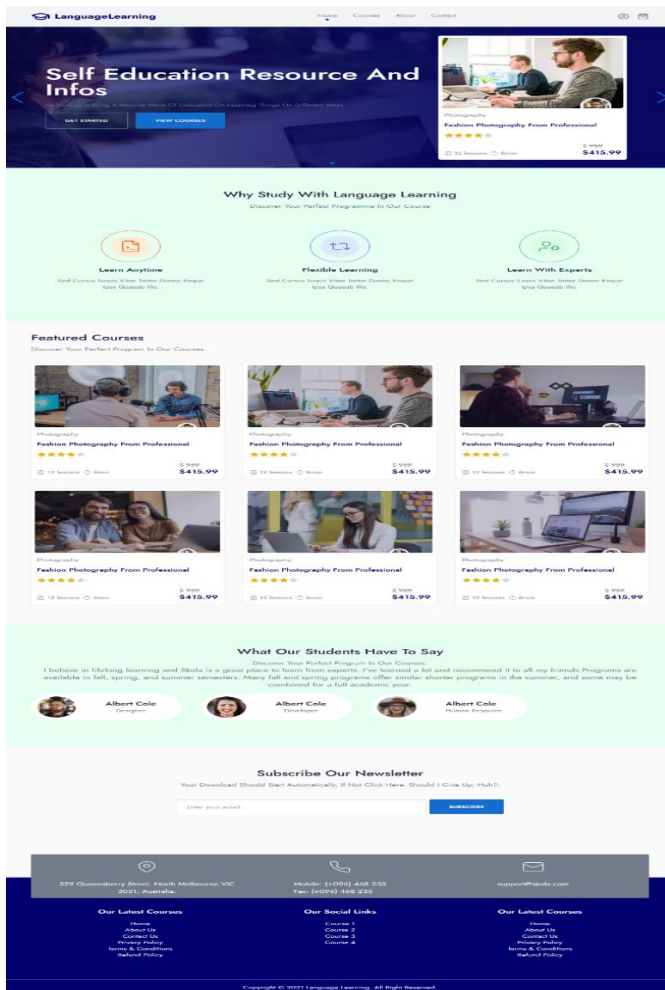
LanguageLearning

Home Courses About Contact

Self Education Resource And Infos

Technology Is Bring A Massive Wave Of Evolution On Learning Things On D Parent Ways.

GET STARTED VIEW COURSES

Photography
Fashion Photography From Professional
12 Sessions 8min
$ 999
$415.99

Why Study With Language Learning
Discover Your Perfect Programme In Our Course

Learn Anytime
Sed Cursus Turpis Vitae Tortor Donec Eaque Ipsa Quaeab Illo.

Flexible Learning
Sed Cursus Turpis Vitae Tortor Donec Eaque Ipsa Quaeab Illo.

Learn With Experts
Sed Cursus Turpis Vitae Tortor Donec Eaque Ipsa Quaeab Illo.

Featured Courses
Discover Your Perfect Program In Our Courses.

Photography
Fashion Photography From Professional
12 Sessions 8min
$ 999
$415.99

Photography
Fashion Photography From Professional
12 Sessions 8min
$ 999
$415.99

Photography
Fashion Photography From Professional
12 Sessions 8min
$ 999
$415.99

Photography
Fashion Photography From Professional
12 Sessions 8min
$ 999
$415.99

Photography
Fashion Photography From Professional
12 Sessions 8min
$ 999
$415.99

Photography
Fashion Photography From Professional
12 Sessions 8min
$ 999
$415.99

What Our Students Have To Say
Discover Your Perfect Program In Our Courses.
I believe in lifelong learning and Skola is a great place to learn from experts. I've learned a lot and recommend it to all my friends.Programs are available in fall, spring, and summer semesters. Many fall and spring programs offer similar shorter programs in the summer, and some may be combined for a full academic year.

Albert Cole
Designer

Albert Cole
Developer

Albert Cole
Human Resource

Subscribe Our Newsletter
Your Download Should Start Automatically, If Not Click Here. Should I Give Up, Huh?.

Enter your email
SUBSCRIBE

329 Queensberry Street, North Melbourne VIC 3051, Australia.

Mobile: (+096) 468 235
Fax: (+096) 468 235

support@skola.com

Our Latest Courses
Home
About Us
Contact Us
Privacy Policy
Terms & Conditions
Refund Policy

Our Social Links
Course 1
Course 2
Course 3
Course 4

Our Latest Courses
Home
About Us
Contact Us
Privacy Policy
Terms & Conditions
Refund Policy

Copyright © 2021 Language Learning. All Right Reserved.